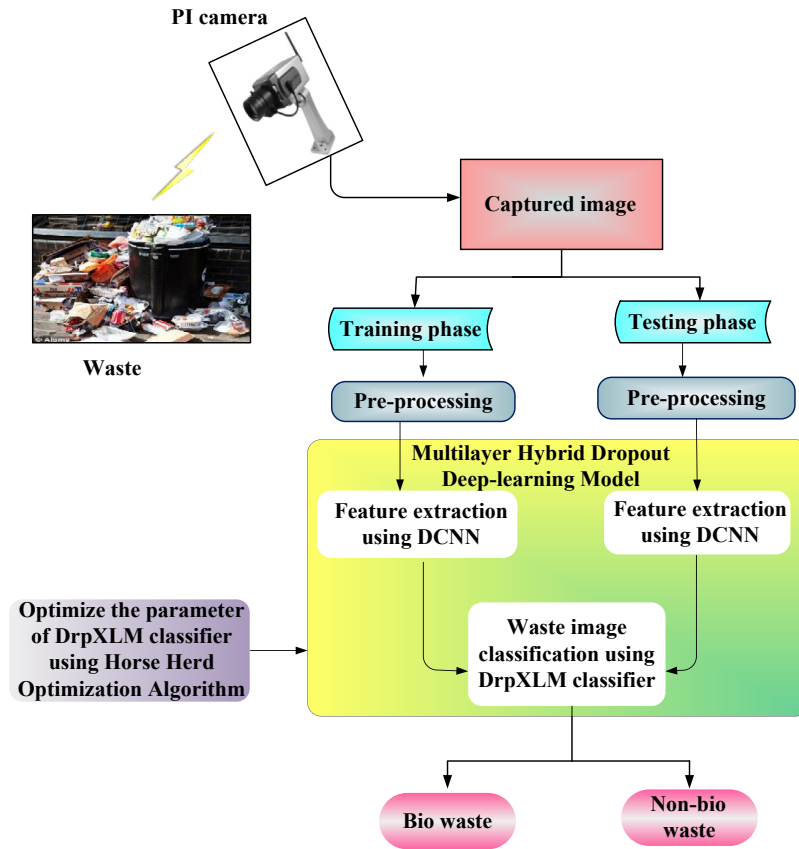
PI camera

Waste

Captured image

Training phase

Testing phase

Pre-processing

Pre-processing

Multilayer Hybrid Dropout Deep-learning Model

Feature extraction using DCNN

Feature extraction using DCNN

Optimize the parameter of DrpXLM classifier using Horse Herd Optimization Algorithm

Waste image classification using DrpXLM classifier

Bio waste

Non-bio waste